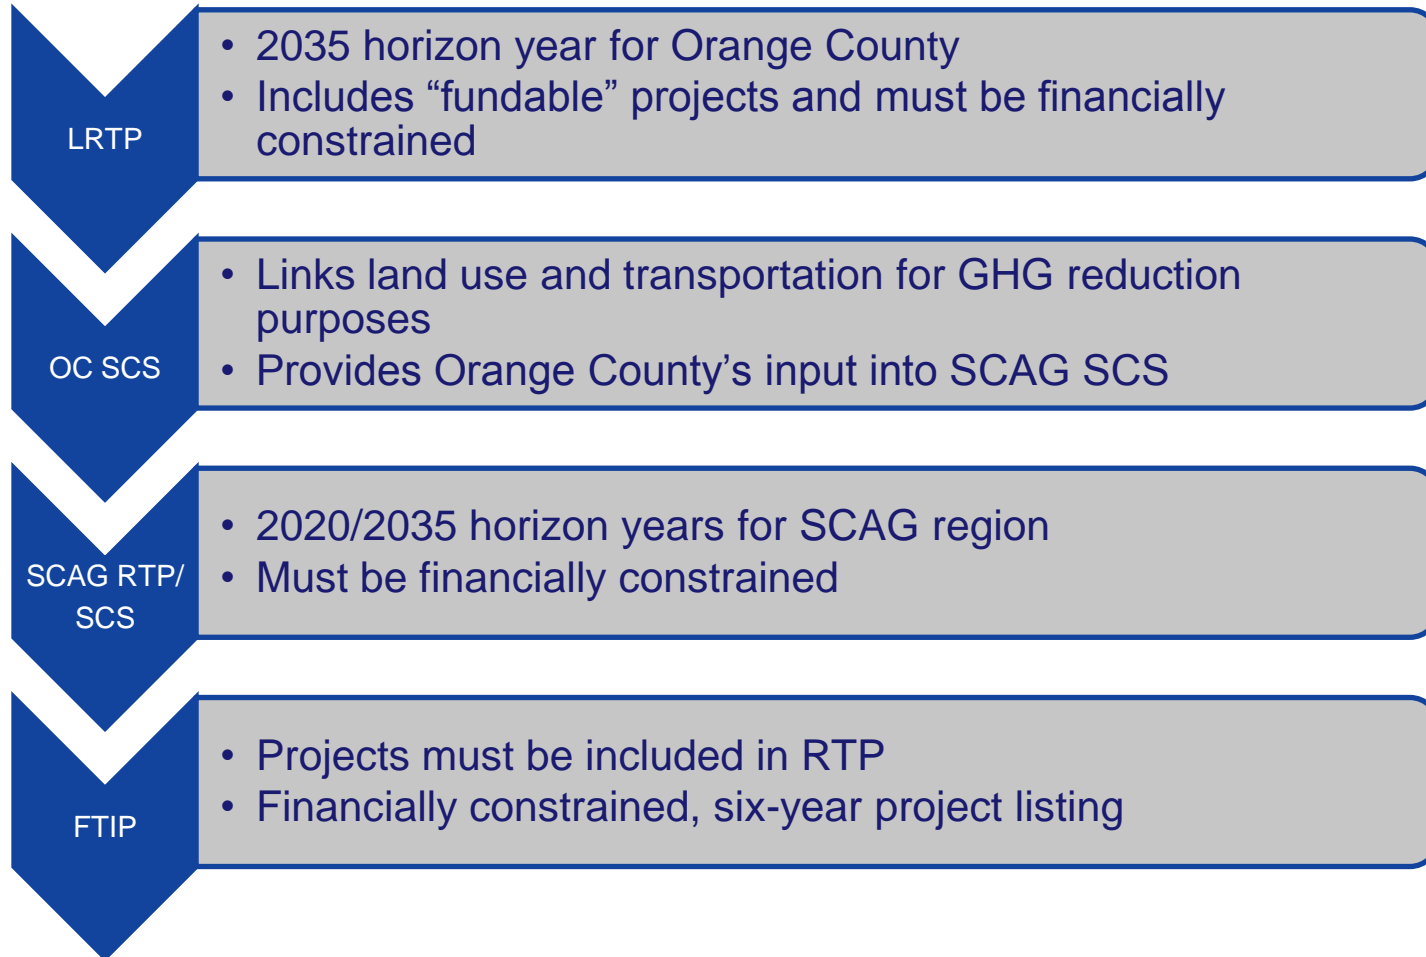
LRTP

• 2035 horizon year for Orange County
• Includes “fundable” projects and must be financially constrained

OC SCS

• Links land use and transportation for GHG reduction purposes
• Provides Orange County’s input into SCAG SCS

SCAG RTP/ SCS

• 2020/2035 horizon years for SCAG region
• Must be financially constrained

FTIP

• Projects must be included in RTP
• Financially constrained, six-year project listing